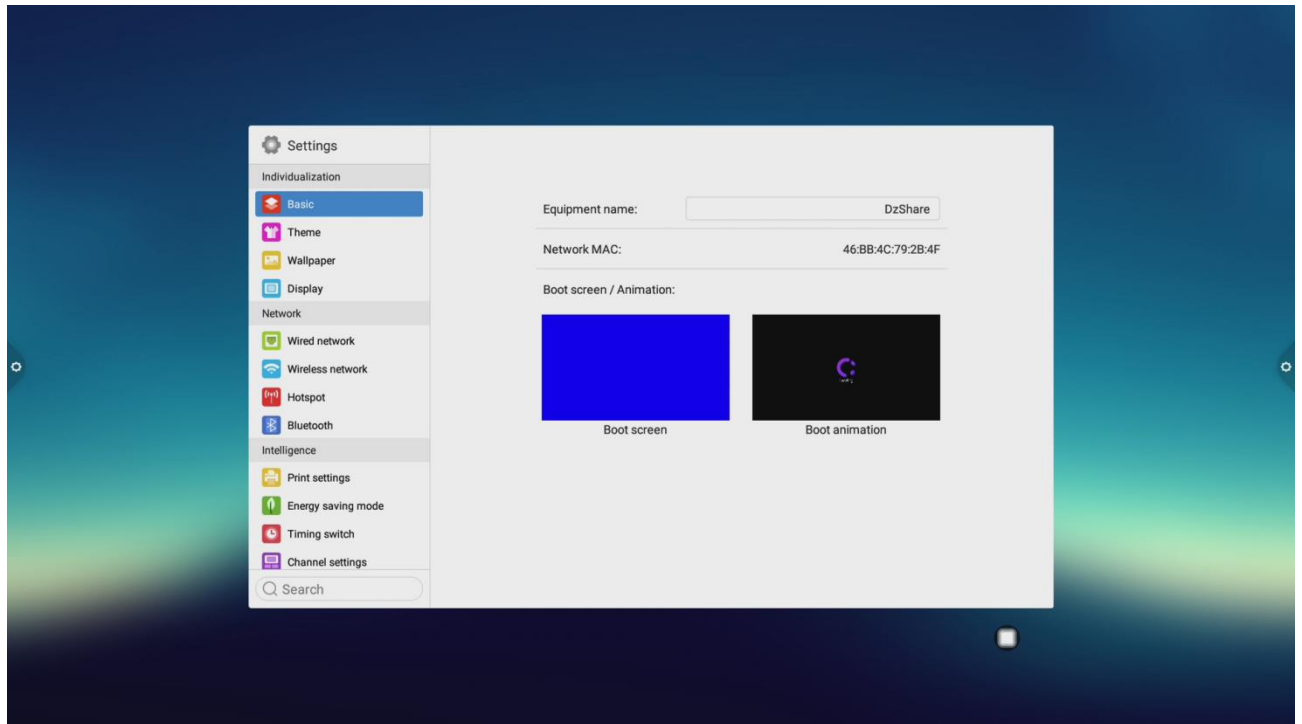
Settings

Individualization

Basic

Theme

Wallpaper

Display

Network

Wired network

Wireless network

Hotspot

Bluetooth

Intelligence

Print settings

Energy saving mode

Timing switch

Channel settings

Search

Equipment name: DzShare

Network MAC: 46:BB:4C:79:2B:4F

Boot screen / Animation:

Boot screen

Boot animation